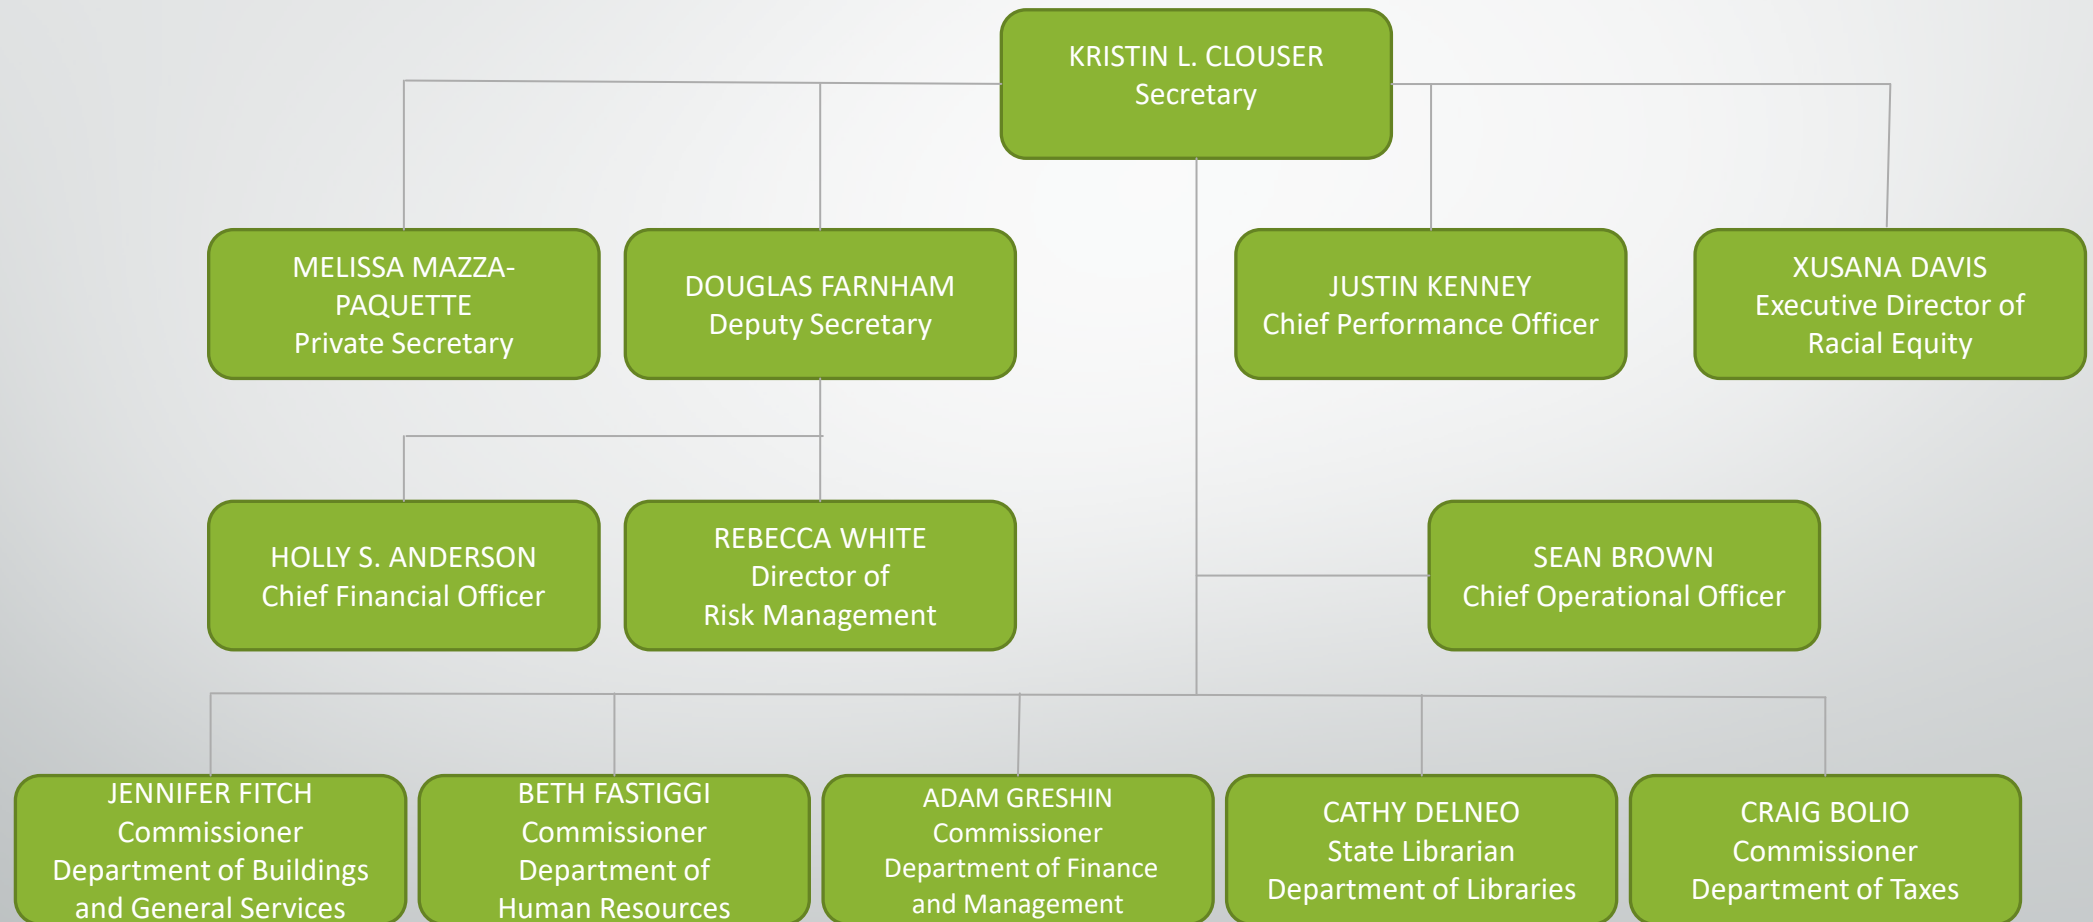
KRISTIN L. CLOUSER
Secretary

MELISSA MAZZA-PAQUETTE
Private Secretary

DOUGLAS FARNHAM
Deputy Secretary

JUSTIN KENNEY
Chief Performance Officer

XUSANA DAVIS
Executive Director of Racial Equity

HOLLY S. ANDERSON
Chief Financial Officer

REBECCA WHITE
Director of Risk Management

SEAN BROWN
Chief Operational Officer

JENNIFER FITCH
Commissioner
Department of Buildings and General Services

BETH FASTIGGI
Commissioner
Department of Human Resources

ADAM GRESHIN
Commissioner
Department of Finance and Management

CATHY DELNEO
State Librarian
Department of Libraries

CRAIG BOLIO
Commissioner
Department of Taxes